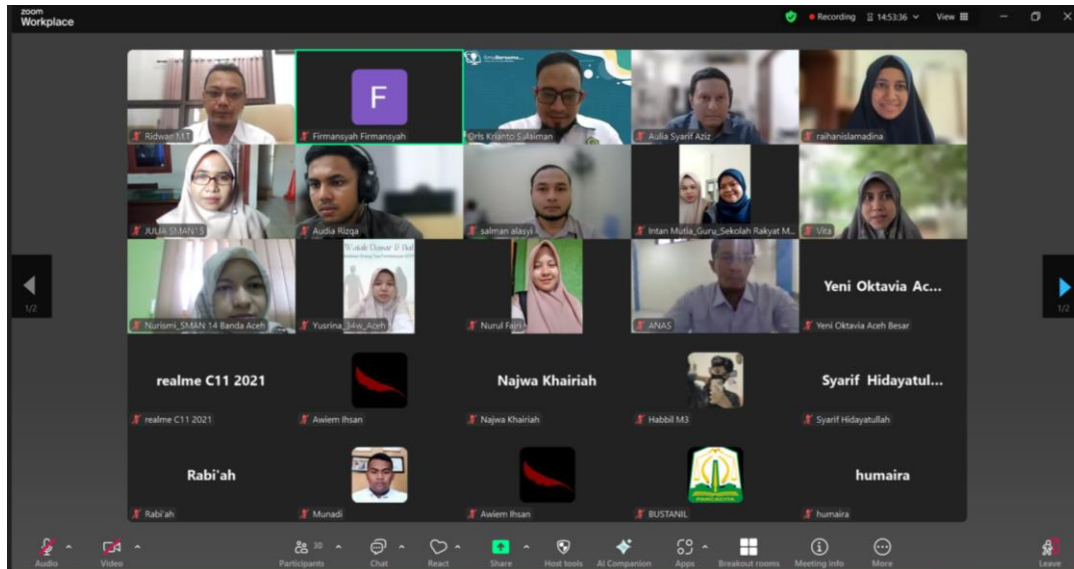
zoom Workplace

Recording 14:53:36 View

Ridwan M.T
F
Firmansyah Firmansyah
Drs Krianto Salaiman
Aulia Syarif Aziz
raihanislamadina
JULIA SMAN13
Audia Rizqa
salman alasyi
Intan Mutia_Guru_Sekolah Rakyat M...
Vita
Nurismi_SMAN 14 Banda Aceh
Yusrina_34w_Aceh
Nurul Fairi
ANAS
Yeni Oktavia Ac...
Yeni Oktavia Aceh Besar
realme C11 2021
realme C11 2021
Awiem Ihsan
Najwa Khairiah
Najwa Khairiah
Habbil M3
Syarif Hidayatul...
Syarif Hidayatullah
Rabi'ah
Rabi'ah
Munadi
Awiem Ihsan
BUSTANIL
humaira
humaira

1/2
1/2

Audio
Video
30
Participants
Chat
React
Share
Host tools
AI Companion
Apps
Breakout rooms
Meeting info
More
Leave